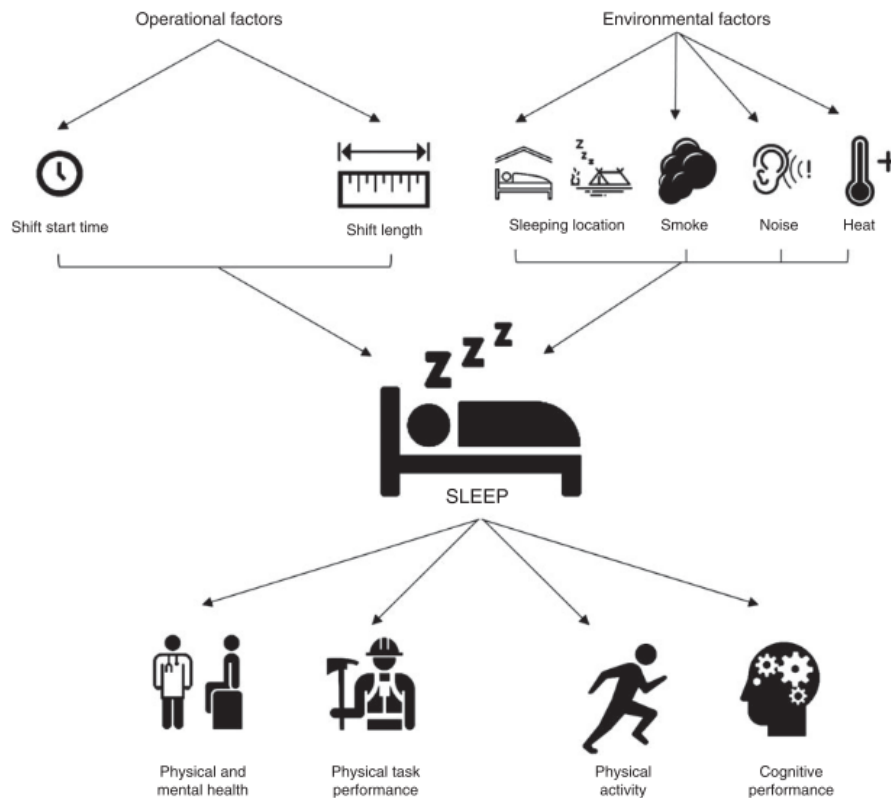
Operational factors

Environmental factors

Shift start time

Shift length

Sleeping location

Smoke

Noise

Heat

SLEEP

Physical and mental health

Physical task performance

Physical activity

Cognitive performance